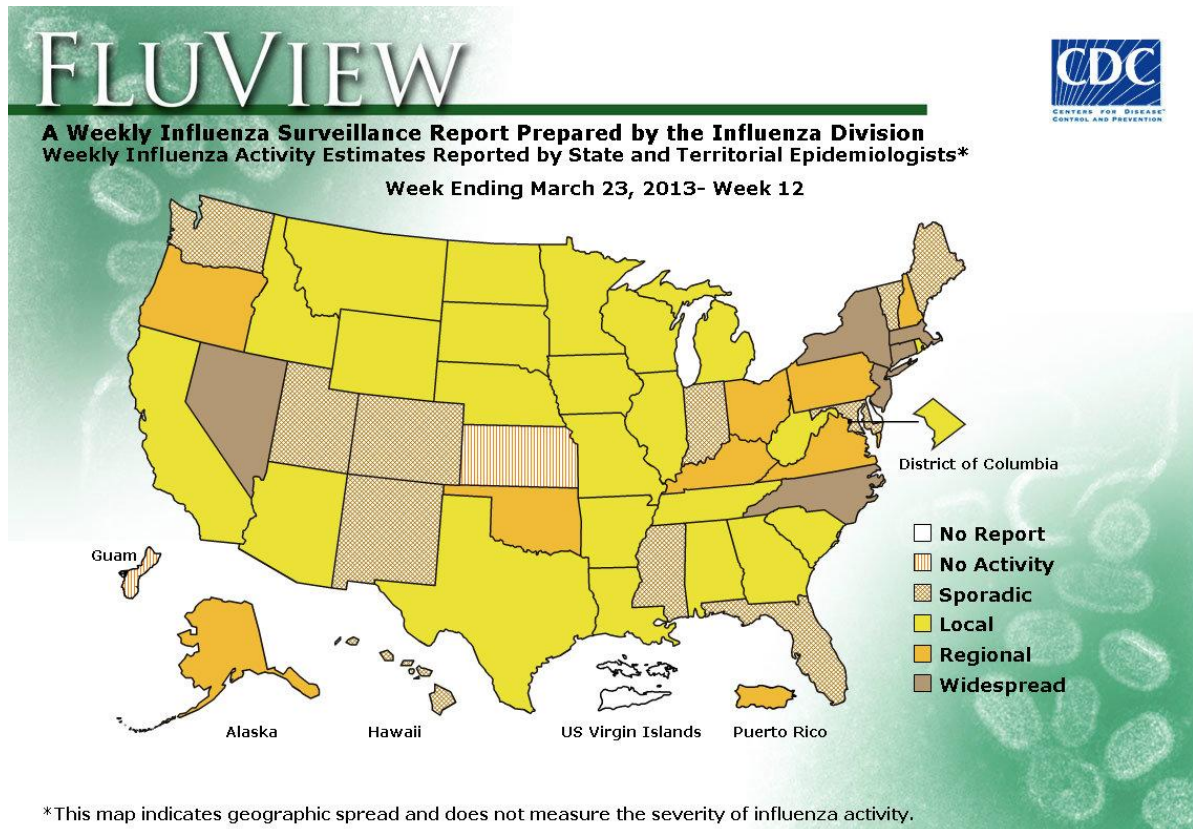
FLUVIEW

CDC
CENTERS FOR DISEASE CONTROL AND PREVENTION

A Weekly Influenza Surveillance Report Prepared by the Influenza Division
Weekly Influenza Activity Estimates Reported by State and Territorial Epidemiologists*

Week Ending March 23, 2013- Week 12

District of Columbia

Guam

No Report
No Activity
Sporadic
Local
Regional
Widespread

Alaska
Hawaii
US Virgin Islands
Puerto Rico

*This map indicates geographic spread and does not measure the severity of influenza activity.